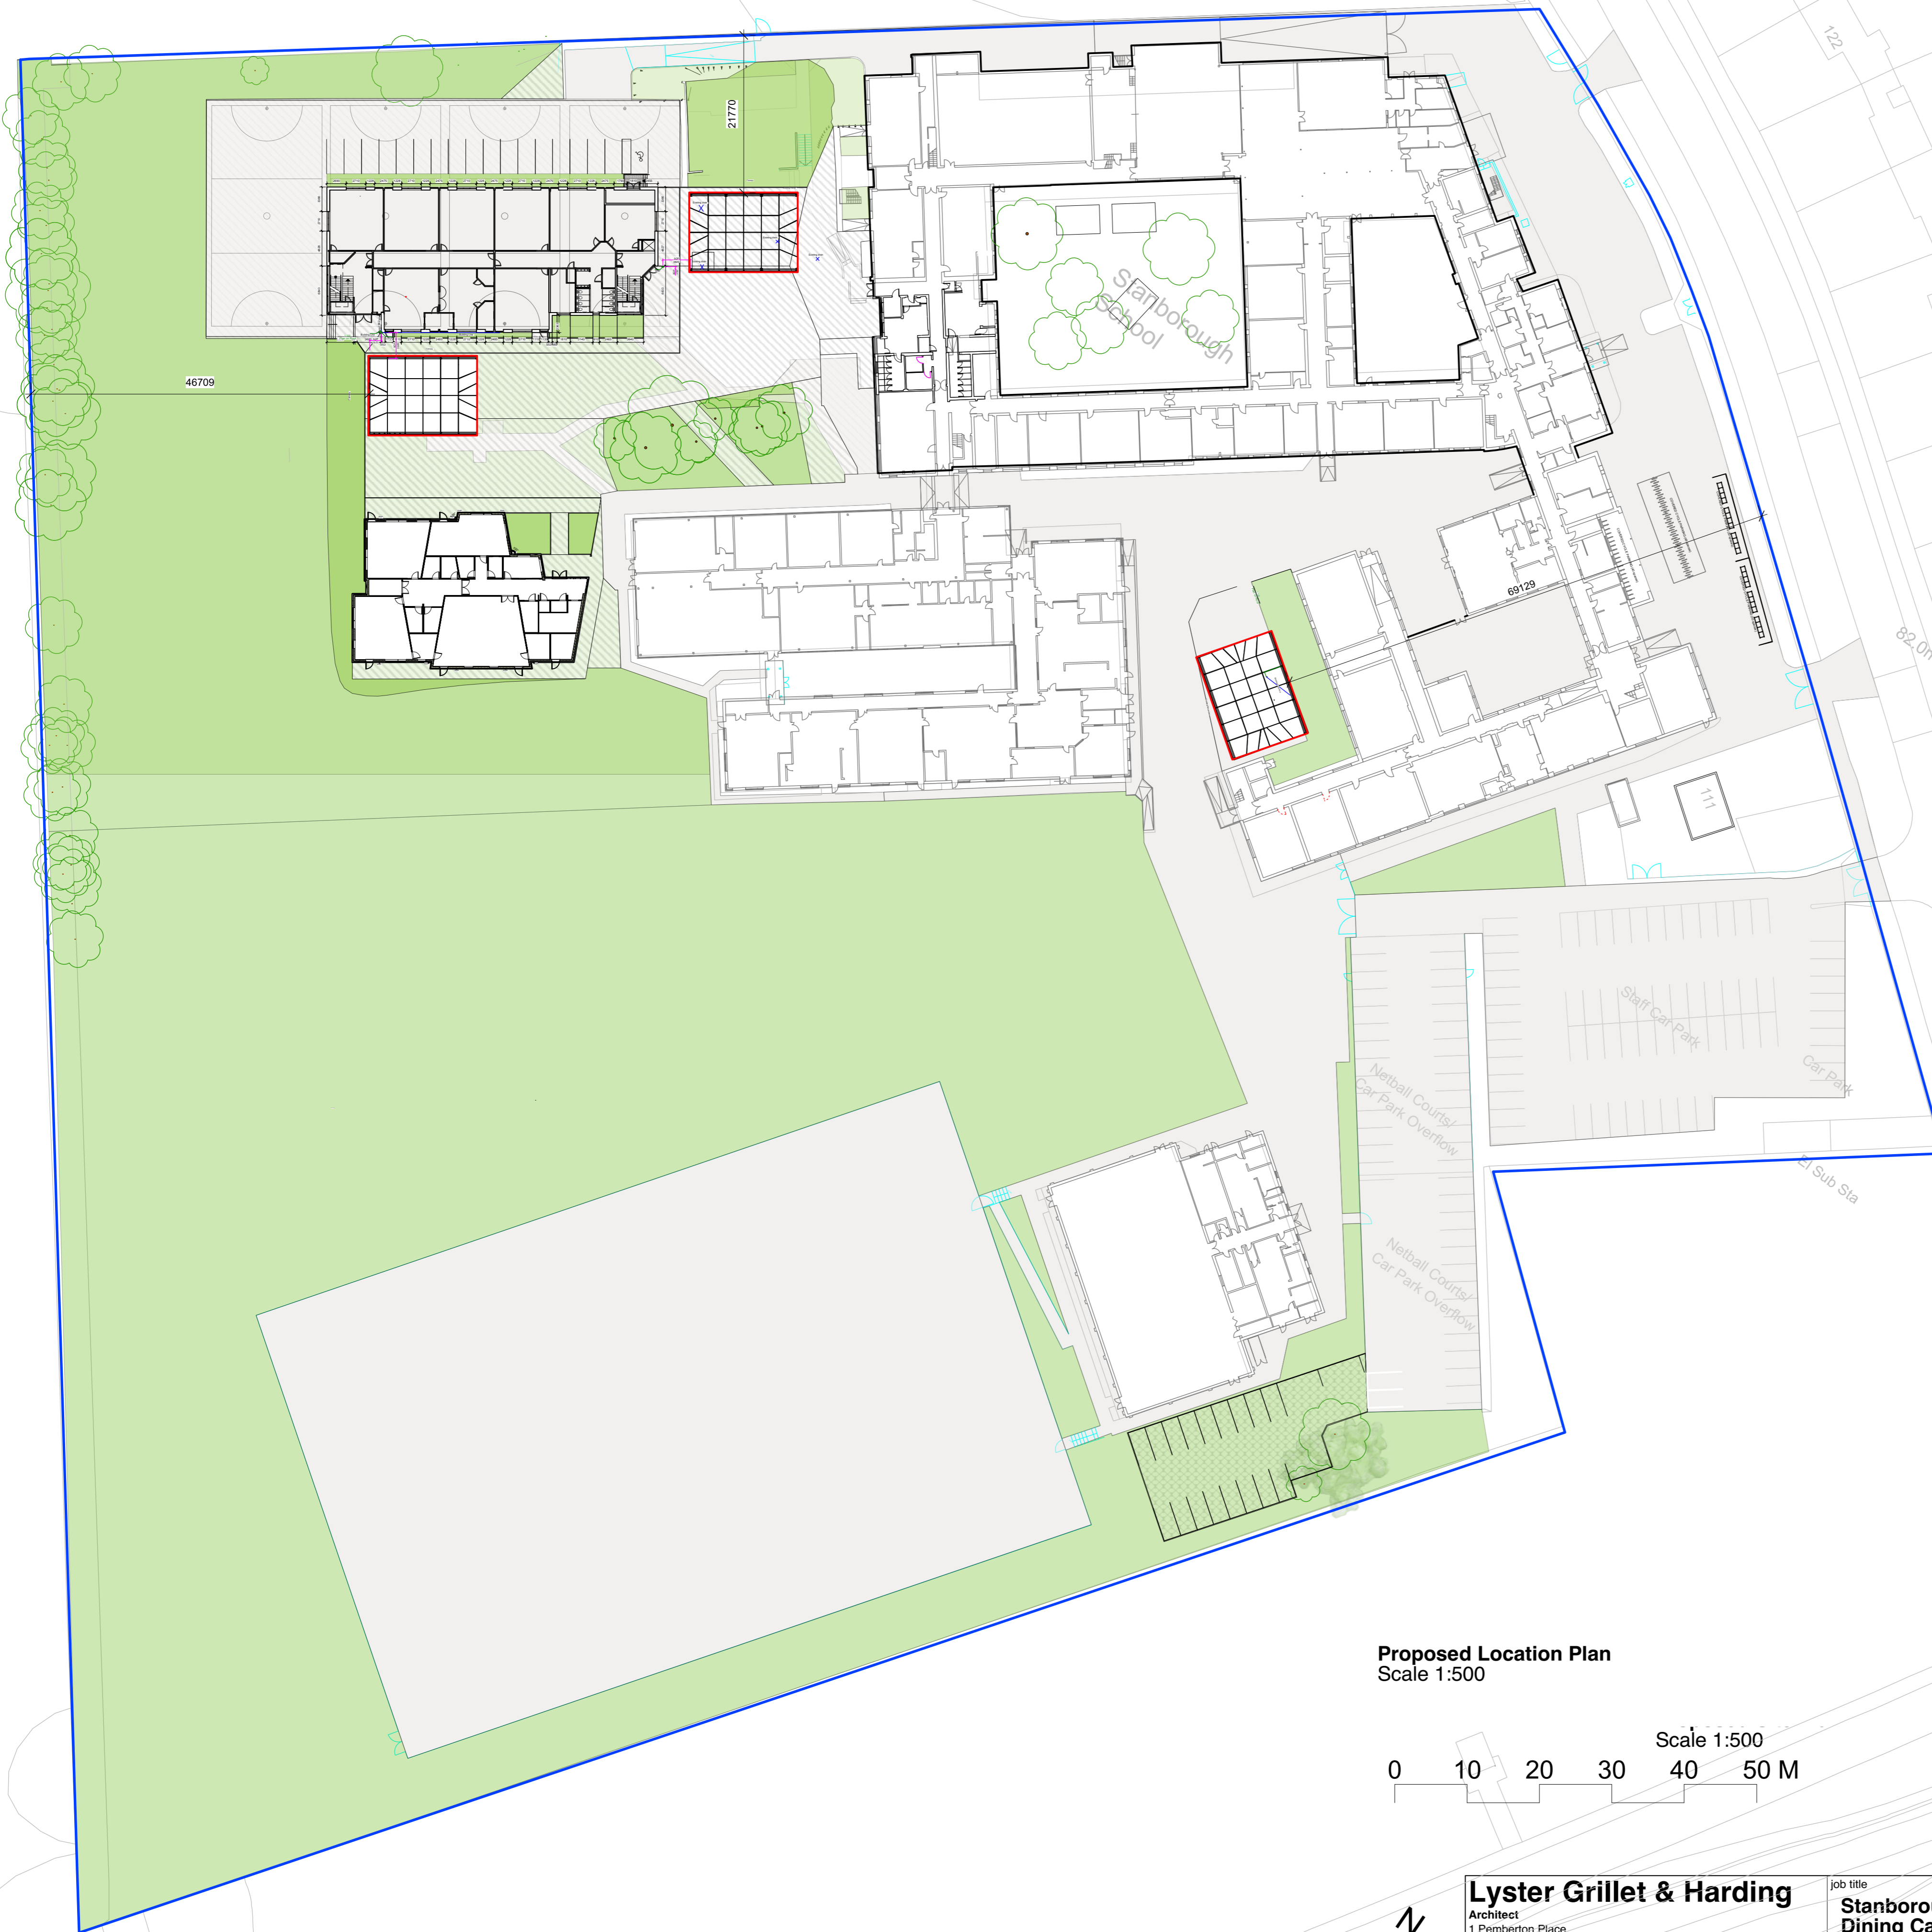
122

21770

46709

Stanborough School

69129

82.0m

111

Staff Car Park

Car Park

El Sub Sta

Netball Courts/ Car Park Overflow

Netball Courts/ Car Park Overflow

Proposed Location Plan
Scale 1:500

Scale 1:500
0 10 20 30 40 50 M

Lyster Grillet & Harding
Architect
1 Pemberton Place

job title
Stanboro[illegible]
Dining Ca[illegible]